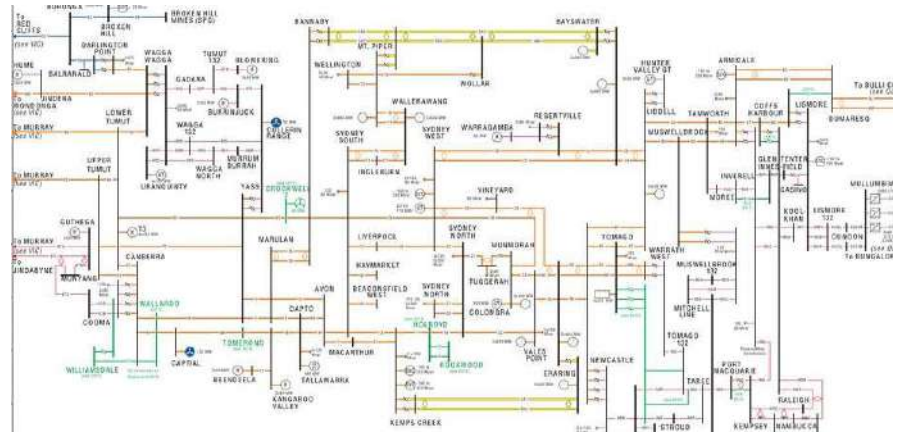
To RED CLIFFS (see VIC)

BROKEN HILL

BROKEN HILL MINES (DPS)

DARLINGTON POINT

WAGGA WAGGA

TUMUT 132

BLOWERING

HUME

BALRANALD

To DEDERANG/WODONGA (see VIC)

GADARA

BURRINJUCK

To MURRAY (see VIC)

LOWER TUMUT

WAGGA 132

COLLERN RANGE

WAGGA NORTH

MURRUMBURRAH

URANQUINTY

To MURRAY (see VIC)

UPPER TUMUT

YASS

GULLEN RANGE

CROOKWELL

GUTHEGA

To MURRAY (see VIC)

To JINDABYNE

MURRUMBIDGEE

CANBERRA

MARULAN

AVON

DAPTO

COOMA

WALLAROO

TOMERONG

WILLIAMSDALE

CAPITAL

BEENDEELA

KANGAROO VALLEY

BANNABY

MT. PIPER

WELLINGTON

WALLERAWANG

SYDNEY SOUTH

SYDNEY WEST

INGLEBURN

LIVERPOOL

HAYMARKET

BEACONSFIELD WEST

SYDNEY NORTH

MACARTHUR

DALLAWARRA

KEMPS CREEK

HOLROYD

ROOKWOOD

BAYSWATER

WOLLAR

WARRAGAMBA

REGENTVILLE

VINEYARD

MUNMORAH

TUGGERAH

COLONGRA

VALES POINT

ERARING

NEWCASTLE

TOMAGO

HUNTER VALLEY GT

LIDDELL

MUSWELLBROOK

WARATAH WEST

MUSWELLBROOK 132

MITCHELL LINE

TOMAGO 132

TAREE

STROUD

TAMWORTH

ARMIDALE

COFFS HARBOUR

LISMORE

To BULLI CREEK (see QLD)

DUMARESQ

GLEN INNES

TENTERFIELD

INVERELL

MOREE

KOOLKHAN

LISMORE 132

MULLUMBIMBY

CASINO

ORBONG

To BUNGALORA

PORT MACQUARIE

KEMPSEY

NAMBUCCA

RALEIGH